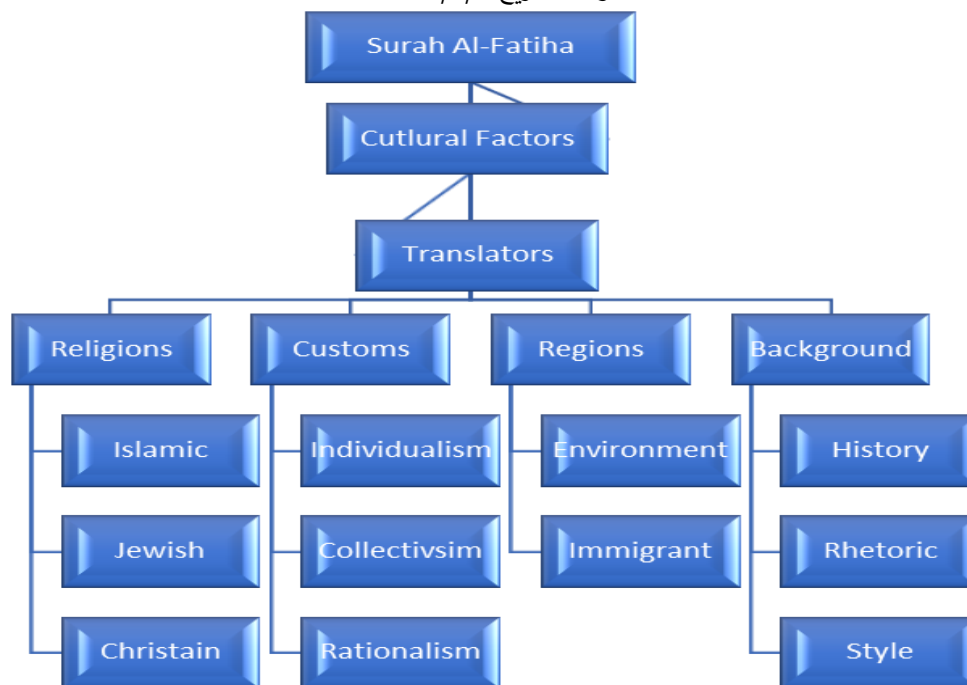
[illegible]

Surah Al-Fatiha

Cutlural Factors

Translators

Religions

Islamic

Jewish

Christain

Customs

Individualism

Collectivsim

Rationalism

Regions

Environment

Immigrant

Background

History

Rhetoric

Style